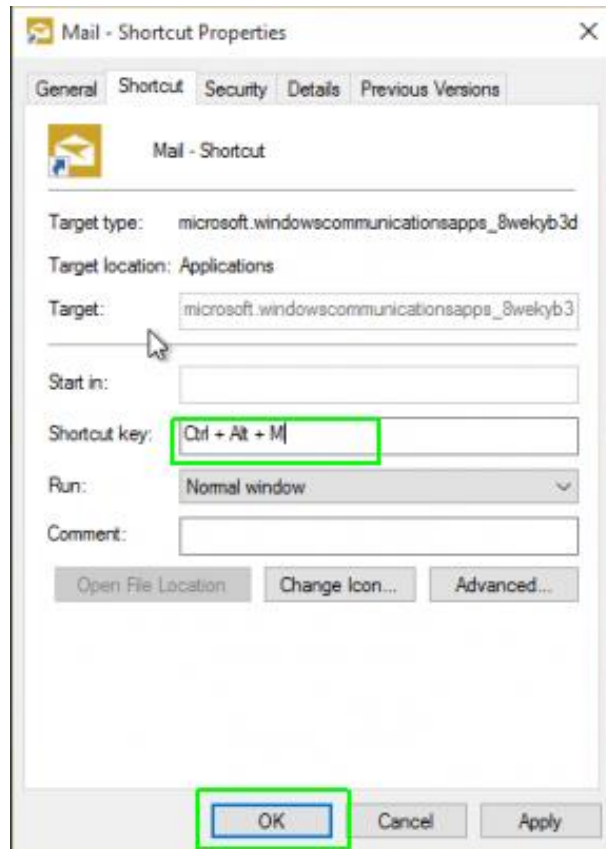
Mail - Shortcut Properties

×

General Shortcut Security Details Previous Versions

Mail - Shortcut

Target type: microsoft.windowscommunicationsapps_8wekyb3d

Target location: Applications

Target: microsoft.windowscommunicationsapps_8wekyb3

Start in:

Shortcut key: Ctrl + Alt + M

Run: Normal window

Comment:

Open File Location

Change Icon...

Advanced...

OK

Cancel

Apply